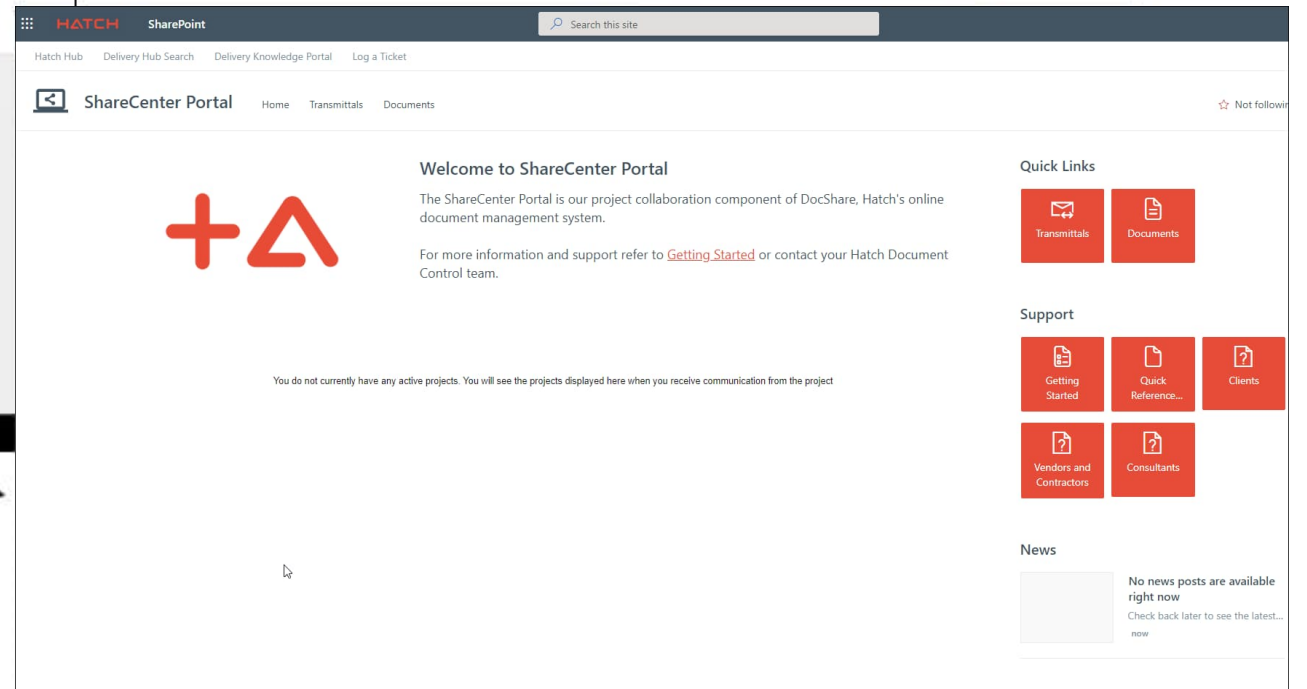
HATCH SharePoint

Search this site

Hatch Hub Delivery Hub Search Delivery Knowledge Portal Log a Ticket

ShareCenter Portal Home Transmittals Documents

Not followi

Welcome to ShareCenter Portal

The ShareCenter Portal is our project collaboration component of DocShare, Hatch's online document management system.

For more information and support refer to Getting Started or contact your Hatch Document Control team.

You do not currently have any active projects. You will see the projects displayed here when you receive communication from the project

Quick Links

Transmittals

Documents

Support

Getting Started

Quick Reference...

Clients

Vendors and Contractors

Consultants

News

No news posts are available right now

Check back later to see the latest... now